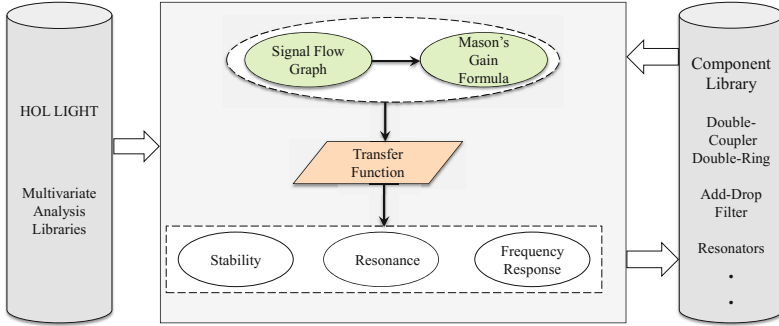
HOL LIGHT

Multivariate Analysis Libraries

Signal Flow Graph

Mason's Gain Formula

Transfer Function

Stability

Resonance

Frequency Response

Component Library

Double-Coupler Double-Ring

Add-Drop Filter

Resonators

•

•